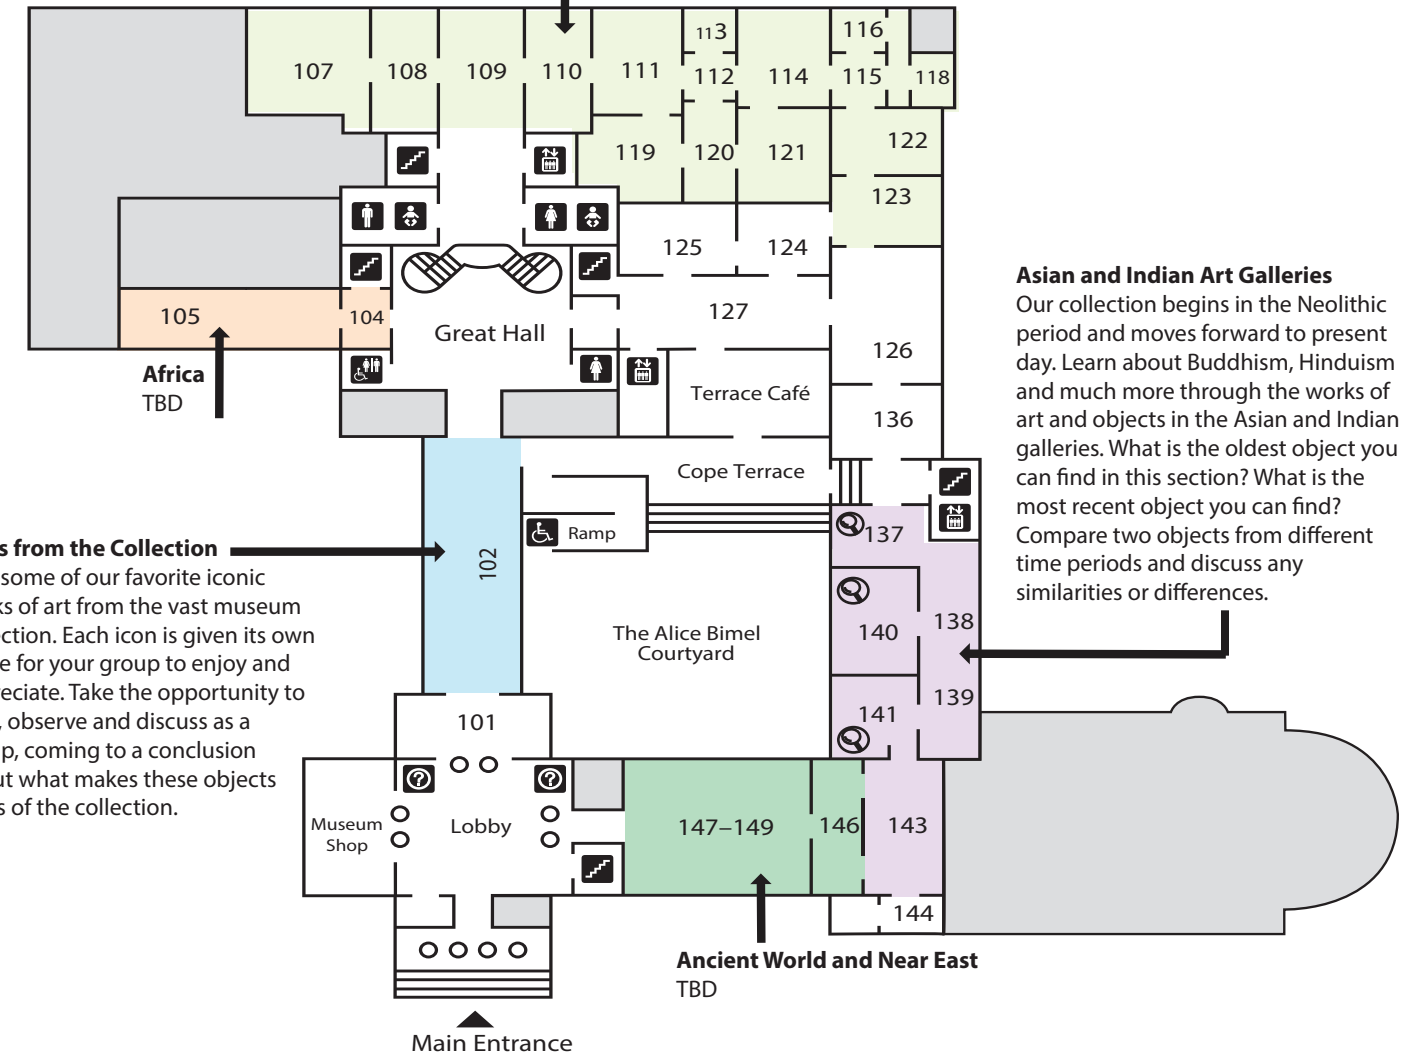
107
108
109
110
111
113
112
114
116
115
118
119
120
121
122
123
125
124
127
126
136
105
104
Great Hall
Terrace Café
Cope Terrace
Ramp
102
137
140
138
139
141
101
Lobby
Museum Shop
147–149
146
143
144
The Alice Bimel Courtyard
Main Entrance

Africa
TBD

s from the Collection
some of our favorite iconic
ks of art from the vast museum
ction. Each icon is given its own
e for your group to enjoy and
eciate. Take the opportunity to
observe and discuss as a
p, coming to a conclusion
ut what makes these objects
s of the collection.

Asian and Indian Art Galleries
Our collection begins in the Neolithic period and moves forward to present day. Learn about Buddhism, Hinduism and much more through the works of art and objects in the Asian and Indian galleries. What is the oldest object you can find in this section? What is the most recent object you can find? Compare two objects from different time periods and discuss any similarities or differences.

Ancient World and Near East
TBD